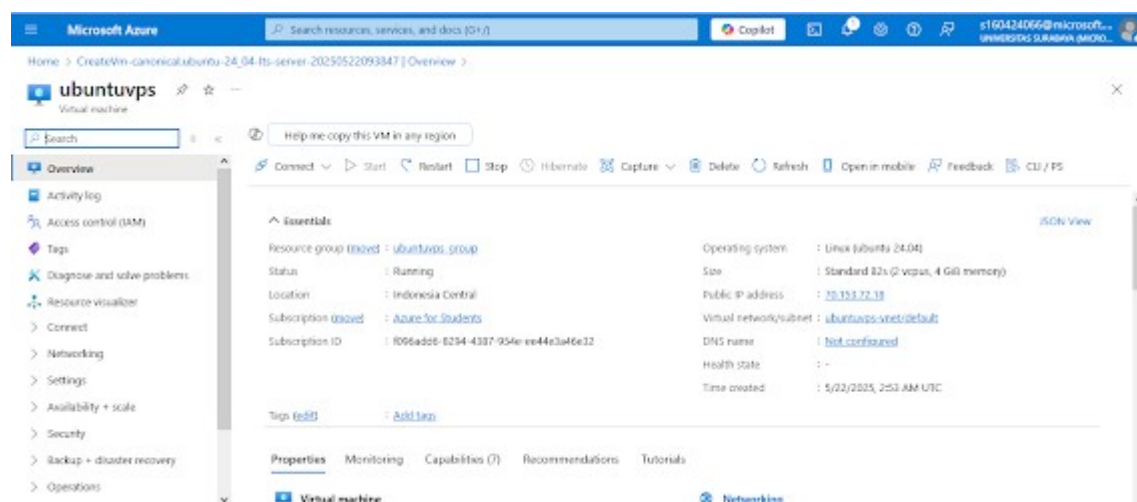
Microsoft Azure

Search resources, services, and docs (G+/)

Copilot

s160424066@microsoft...
UNIVERSITAS SURABAYA (MICRO...

Home > CreateVm-canonical.ubuntu-24_04-lts-server-20250522093847 | Overview >

ubuntuvps
Virtual machine

Search

Overview
Activity log
Access control (IAM)
Tags
Diagnose and solve problems
Resource visualizer
> Connect
> Networking
> Settings
> Availability + scale
> Security
> Backup + disaster recovery
> Operations

Help me copy this VM in any region

Connect Start Restart Stop Hibernate Capture Delete Refresh Open in mobile Feedback CLI / PS

Essentials

JSON View

Resource group (move) : ubuntuvps_group
Status : Running
Location : Indonesia Central
Subscription (move) : Azure for Students
Subscription ID : f096add6-8294-4387-954e-ee44e3a46e32

Operating system : Linux (ubuntu 24.04)
Size : Standard B2s (2 vcpus, 4 GiB memory)
Public IP address : 70.153.72.18
Virtual network/subnet : ubuntuvps-vnet/default
DNS name : Not configured
Health state : -
Time created : 5/22/2025, 2:53 AM UTC

Tags (edit) : Add tags

Properties Monitoring Capabilities (7) Recommendations Tutorials

Virtual machine

Networking